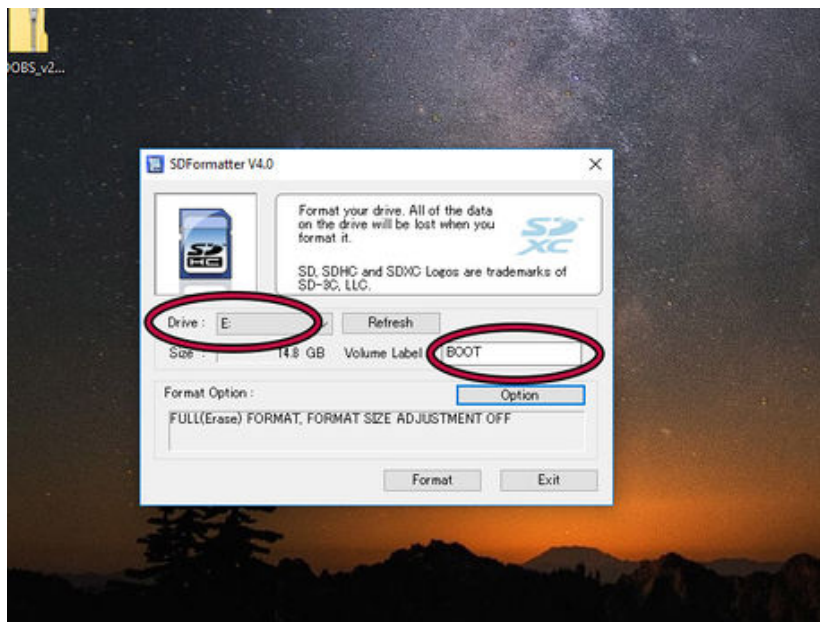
OOBS_v2...

SDFormatter V4.0

×

Format your drive. All of the data on the drive will be lost when you format it.

SD, SDHC and SDXC Logos are trademarks of SD-3C, LLC.

SD HC

SD XC

Drive : E:

Refresh

Size : 14.8 GB

Volume Label BOOT

Format Option :

Option

FULL(Erase) FORMAT, FORMAT SIZE ADJUSTMENT OFF

Format

Exit